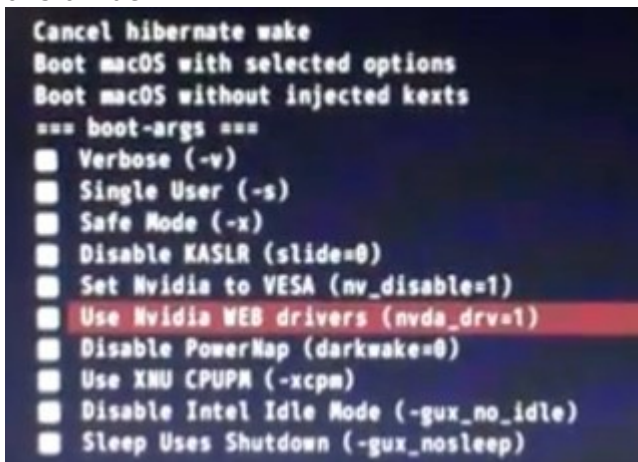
Cancel hibernate wake
Boot macOS with selected options
Boot macOS without injected kexts
=== boot-args ===
Verbose (-v)
Single User (-s)
Safe Mode (-x)
Disable KASLR (slide=0)
Set Nvidia to VESA (nv_disable=1)
Use Nvidia WEB drivers (nvda_drv=1)
Disable PowerNap (darkwake=0)
Use XNU CPUPM (-xcpm)
Disable Intel Idle Mode (-gux_no_idle)
Sleep Uses Shutdown (-gux_nosleep)